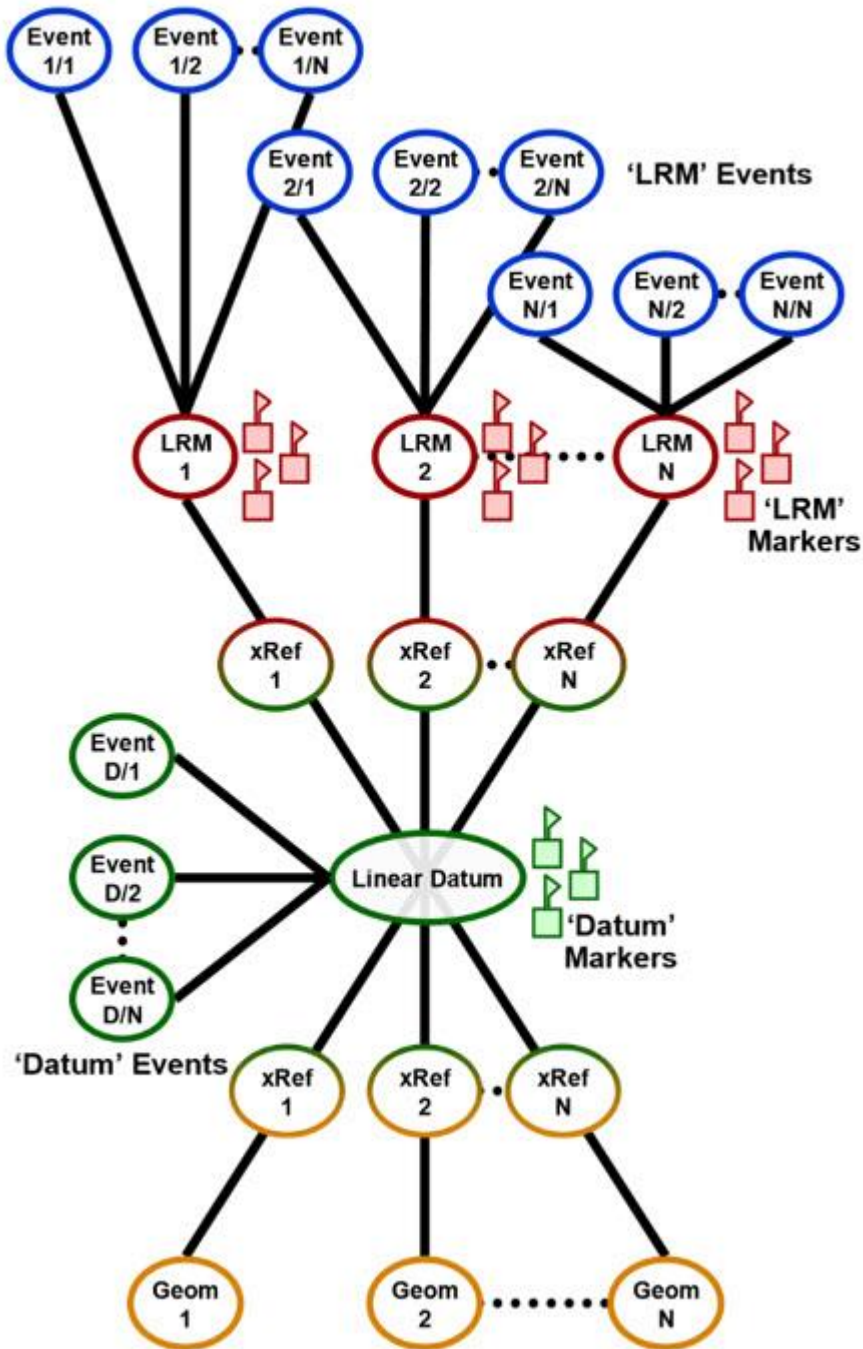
Event 1/1

Event 1/2

Event 1/N

Event 2/1

Event 2/2

Event 2/N

'LRM' Events

Event N/1

Event N/2

Event N/N

LRM 1

LRM 2

LRM N

'LRM' Markers

xRef 1

xRef 2

xRef N

Event D/1

Event D/2

Event D/N

Linear Datum

'Datum' Markers

'Datum' Events

xRef 1

xRef 2

xRef N

Geom 1

Geom 2

Geom N